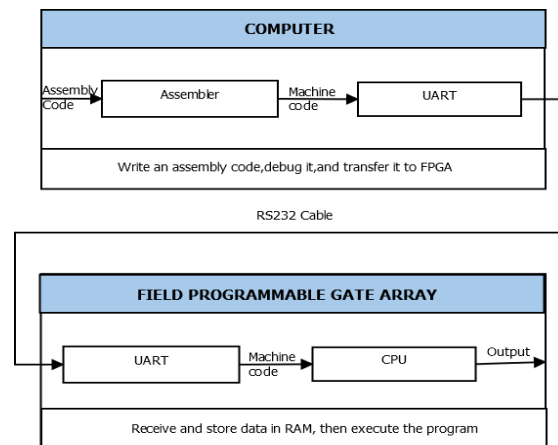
COMPUTER

Assembly Code

Assembler

Machine code

UART

Write an assembly code,debug it,and transfer it to FPGA

RS232 Cable

FIELD PROGRAMMABLE GATE ARRAY

UART

Machine code

CPU

Output

Receive and store data in RAM, then execute the program